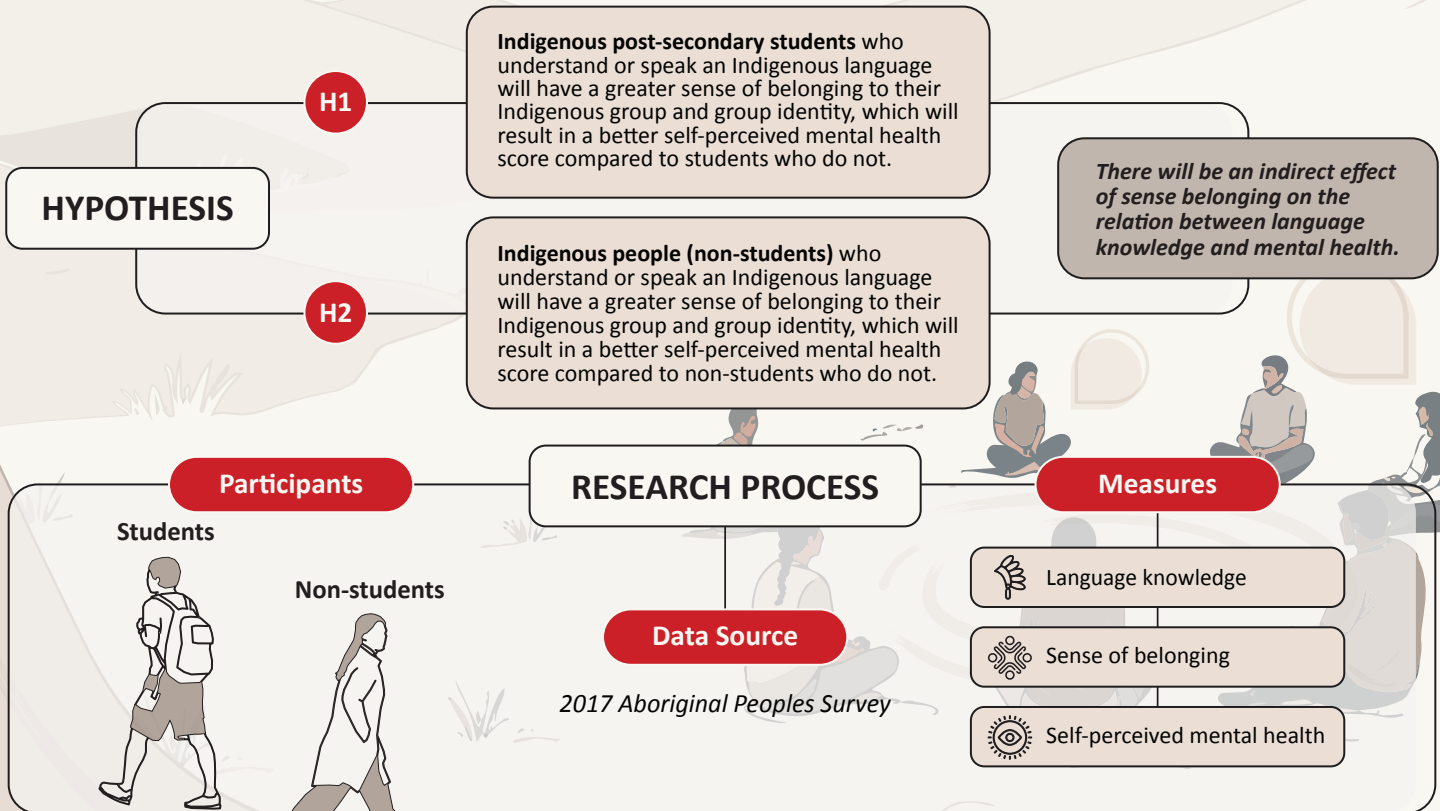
HYPOTHESIS

H1

**Indigenous post-secondary students** who understand or speak an Indigenous language will have a greater sense of belonging to their Indigenous group and group identity, which will result in a better self-perceived mental health score compared to students who do not.

H2

**Indigenous people (non-students)** who understand or speak an Indigenous language will have a greater sense of belonging to their Indigenous group and group identity, which will result in a better self-perceived mental health score compared to non-students who do not.

*There will be an indirect effect of sense belonging on the relation between language knowledge and mental health.*

RESEARCH PROCESS

Participants

Students

Non-students

Data Source

*2017 Aboriginal Peoples Survey*

Measures

Language knowledge

Sense of belonging

Self-perceived mental health